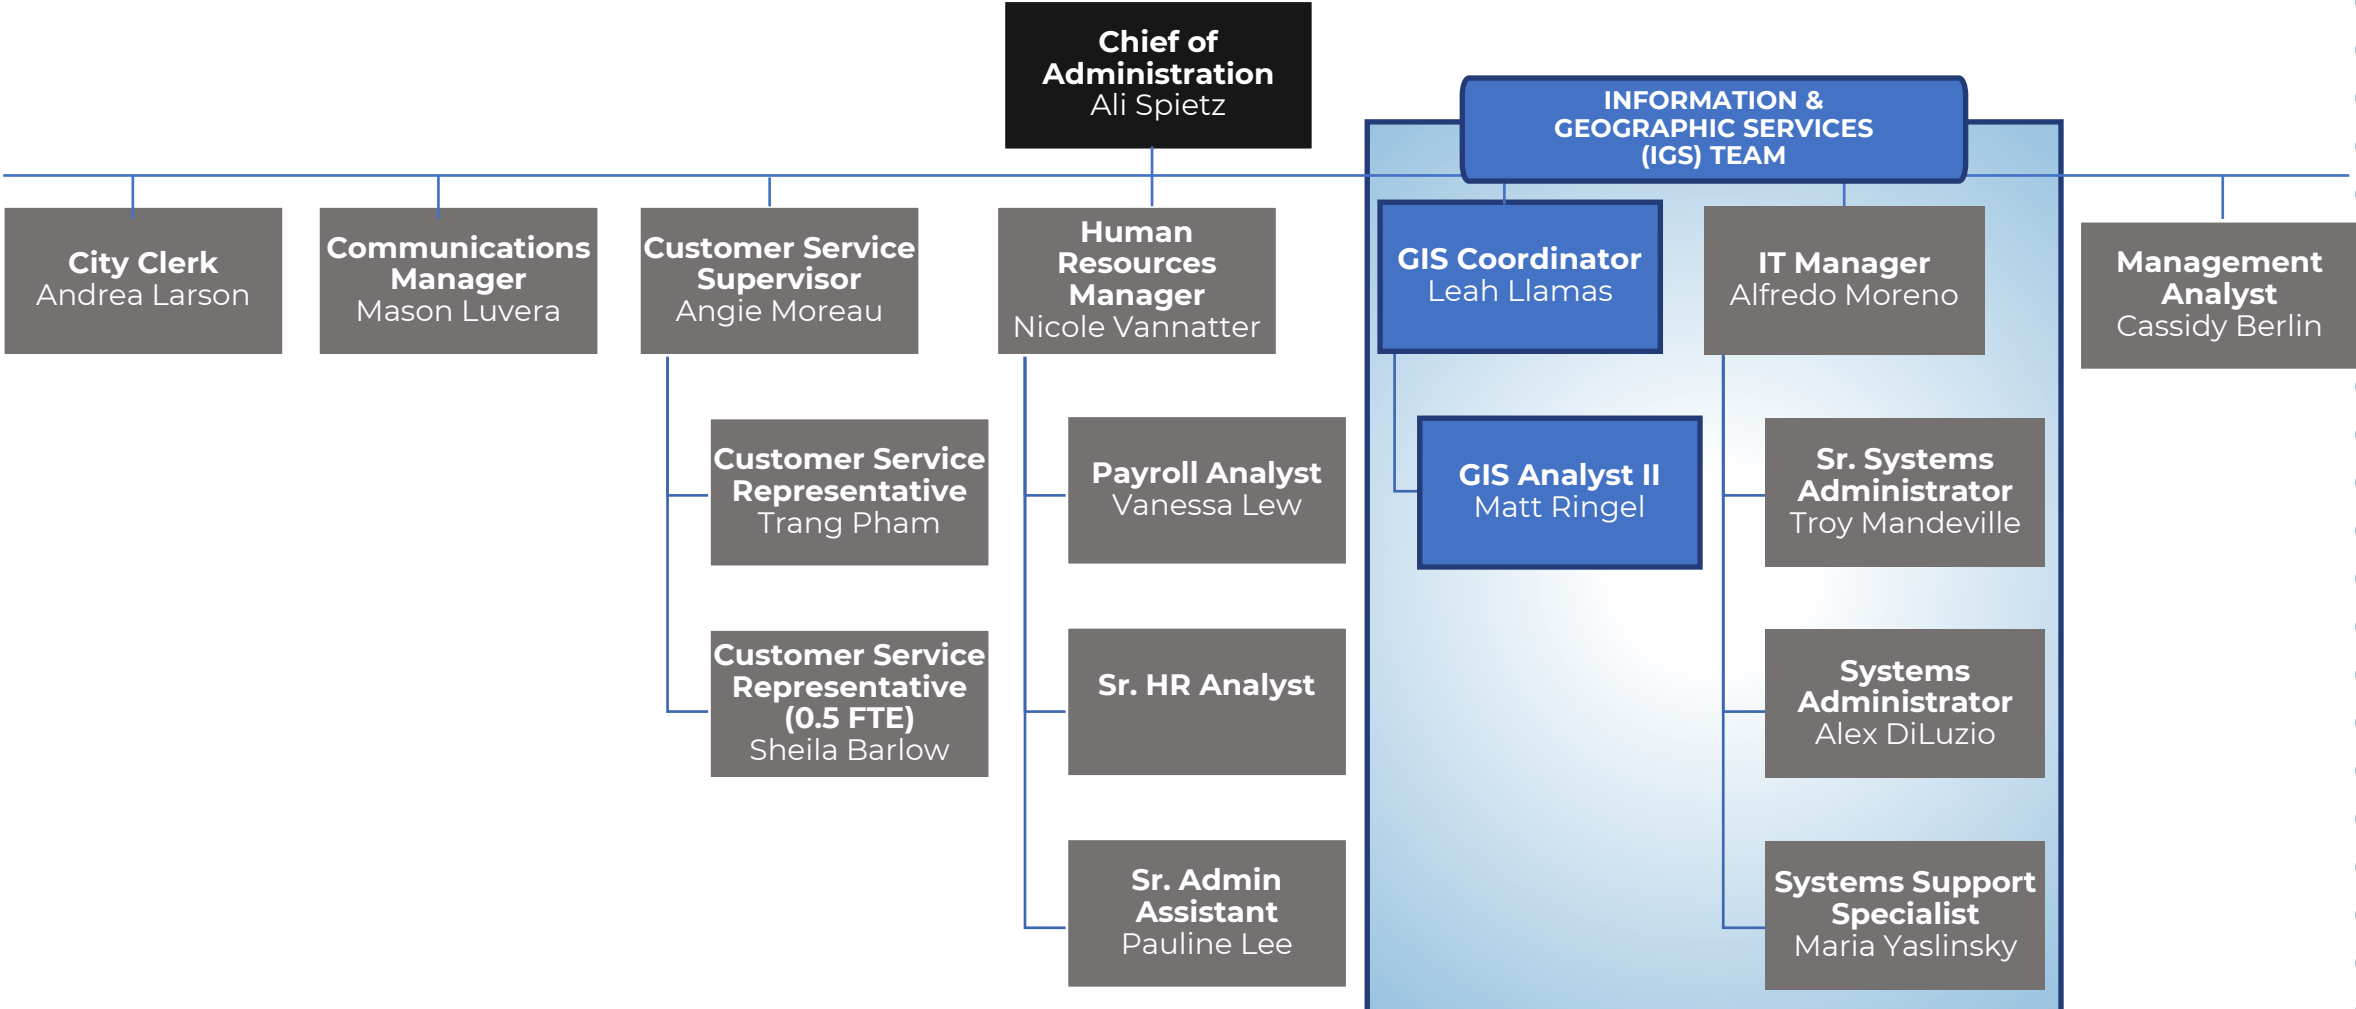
Chief of Administration
Ali Spietz

INFORMATION & GEOGRAPHIC SERVICES (IGS) TEAM

City Clerk
Andrea Larson

Communications Manager
Mason Luvera

Customer Service Supervisor
Angie Moreau

Customer Service Representative
Trang Pham

Customer Service Representative (0.5 FTE)
Sheila Barlow

Human Resources Manager
Nicole Vannatter

Payroll Analyst
Vanessa Lew

Sr. HR Analyst

Sr. Admin Assistant
Pauline Lee

GIS Coordinator
Leah Llamas

GIS Analyst II
Matt Ringel

IT Manager
Alfredo Moreno

Sr. Systems Administrator
Troy Mandeville

Systems Administrator
Alex DiLuzio

Systems Support Specialist
Maria Yaslinsky

Management Analyst
Cassidy Berlin